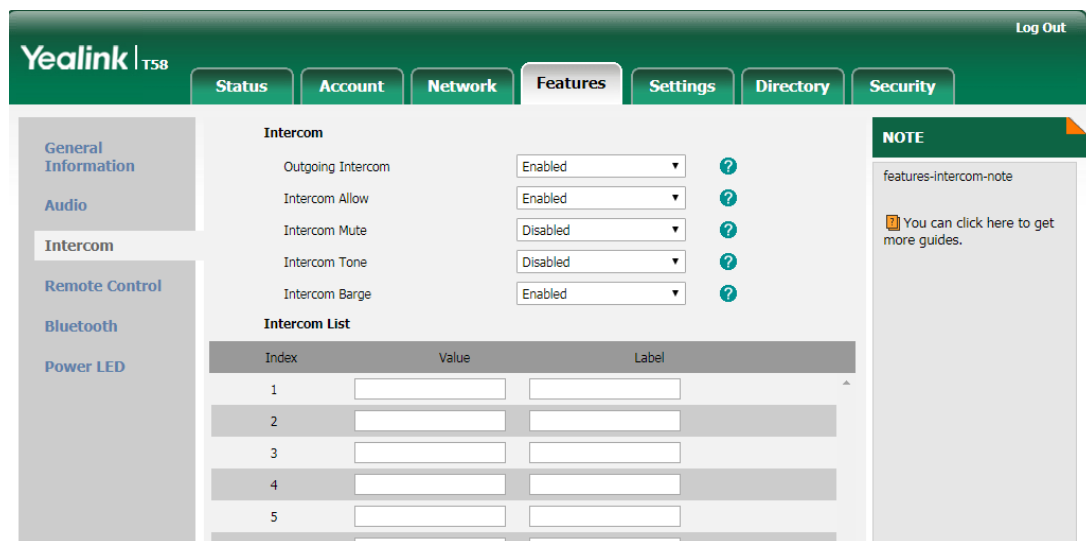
Log Out

Yealink T58

Status | Account | Network | Features | Settings | Directory | Security

General Information
Audio
Intercom
Remote Control
Bluetooth
Power LED

Intercom

| | | |
|---|---|---|
| Outgoing Intercom | Enabled | ? |
| Intercom Allow | Enabled | ? |
| Intercom Mute | Disabled | ? |
| Intercom Tone | Disabled | ? |
| Intercom Barge | Enabled | ? |

Intercom List

| Index | Value | Label |
|---|---|---|
| 1 | | |
| 2 | | |
| 3 | | |
| 4 | | |
| 5 | | |

NOTE

features-intercom-note

You can click here to get more guides.